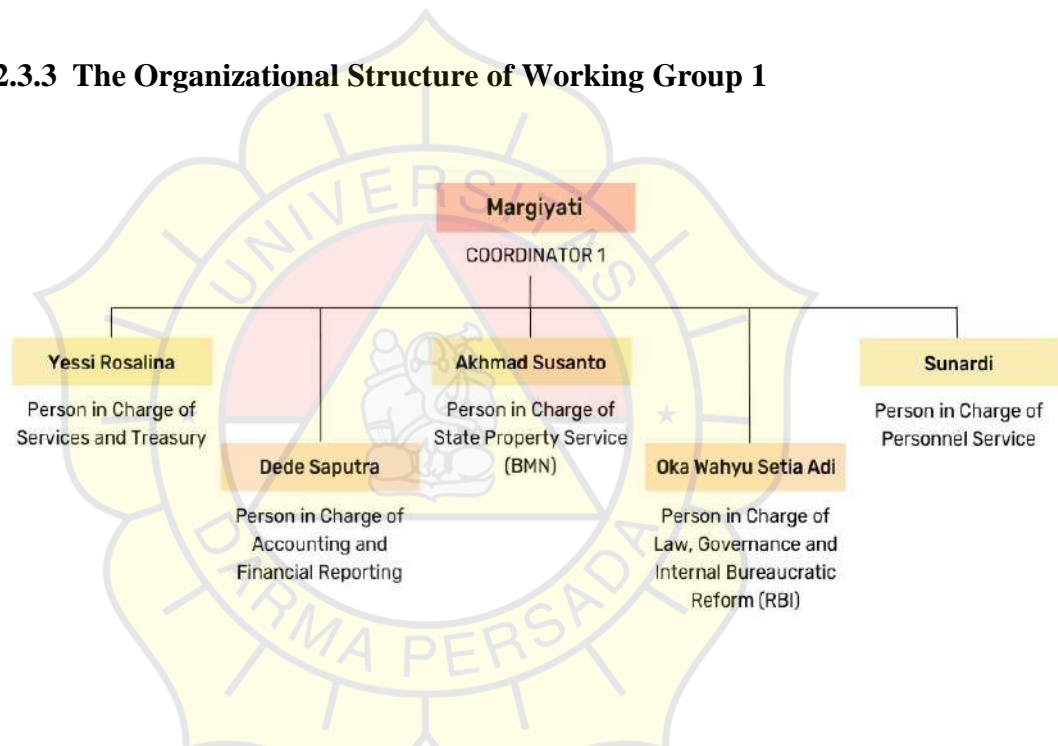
2.3.3 The Organizational Structure of Working Group 1

Margiyati
COORDINATOR 1

Yessi Rosalina
Person in Charge of Services and Treasury

Dede Saputra
Person in Charge of Accounting and Financial Reporting

Akhmad Susanto
Person in Charge of State Property Service (BMN)

Oka Wahyu Setia Adi
Person in Charge of Law, Governance and Internal Bureaucratic Reform (RBI)

Sunardi
Person in Charge of Personnel Service

UNIVERSITAS DARMA PERSADA